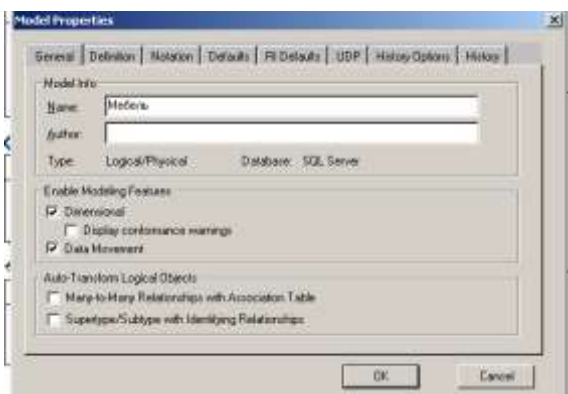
Model Properties

General | Definition | Notation | Defaults | RI Defaults | UDP | History Options | History

Model Info

Name: Мебель

Author:

Type: Logical/Physical Database: SQL Server

Enable Modeling Features

Dimensional

Display conformance warnings

Data Movement

Auto-Transform Logical Objects

Many-to-Many Relationships with Association Table

Supertype/Subtype with Identifying Relationships

OK

Cancel